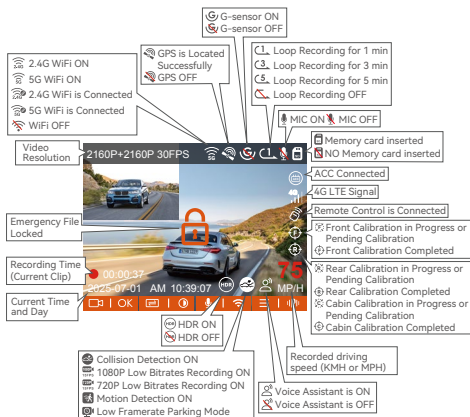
G-sensor ON
G-sensor OFF

2.4G WiFi ON
5G WiFi ON
2.4G WiFi is Connected
5G WiFi is Connected
WiFi OFF

GPS is Located Successfully
GPS OFF

Loop Recording for 1 min
Loop Recording for 3 min
Loop Recording for 5 min
Loop Recording OFF

MIC ON MIC OFF

Memory card inserted
NO Memory card inserted

Video Resolution

2160P+2160P 30FPS

ACC Connected

4G LTE Signal

Remote Control is Connected

Front Calibration in Progress or Pending Calibration
Front Calibration Completed

Emergency File Locked

Rear Calibration in Progress or Pending Calibration
Rear Calibration Completed
Cabin Calibration in Progress or Pending Calibration
Cabin Calibration Completed

Recording Time (Current Clip)

00:00:37

75

MP/H

2025-07-01 AM 10:39:07

Current Time and Day

OK

HDR

HDR ON
HDR OFF

Recorded driving speed (KMH or MPH)

Collision Detection ON
1080P Low Bitrates Recording ON
720P Low Bitrates Recording ON
Motion Detection ON
Low Framerate Parking Mode

Voice Assistant is ON
Voice Assistant is OFF